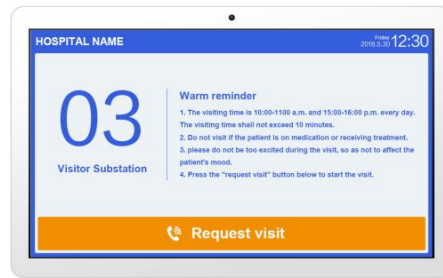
HOSPITAL NAME

Friday
2018.5.30 12:30

03

Visitor Substation

Warm reminder

1. The visiting time is 10:00-1100 a.m. and 15:00-16:00 p.m. every day. The visiting time shall not exceed 10 minutes.
2. Do not visit if the patient is on medication or receiving treatment.
3. please do not be too excited during the visit, so as not to affect the patient's mood.
4. Press the "request visit" button below to start the visit.

Request visit